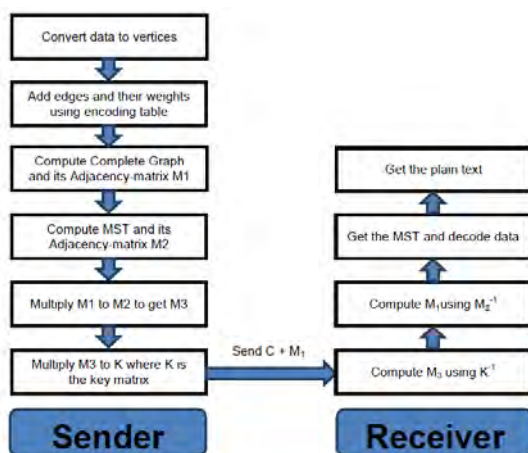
Convert data to vertices

Add edges and their weights using encoding table

Compute Complete Graph and its Adjacency-matrix M1

Compute MST and its Adjacency-matrix M2

Multiply M1 to M2 to get M3

Multiply M3 to K where K is the key matrix

Send C + $M_1$

Sender

Get the plain text

Get the MST and decode data

Compute $M_1$ using $M_2^{-1}$

Compute $M_3$ using $K^{-1}$

Receiver